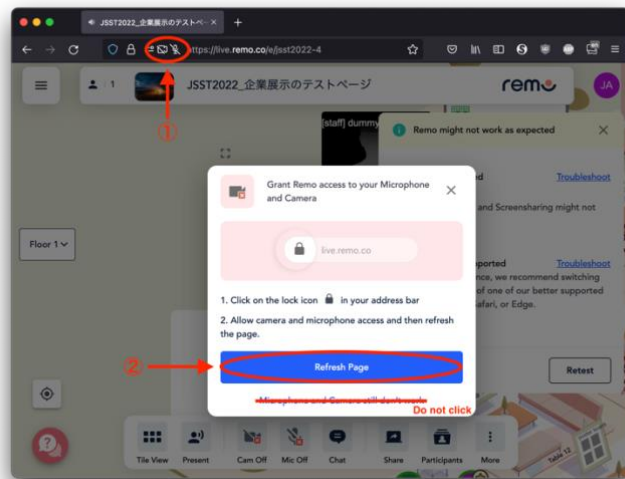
JSST2022_企業展示のテストペー ×

https://live.remo.co/e/jsst2022-4

1

JSST2022_企業展示のテストページ

remo

JA

①

[staff] dummy

Remo might not work as expected

d

Troubleshoot

and Screensharing might not

pported

Troubleshoot

nce, we recommend switching of one of our better supported afari, or Edge.

Floor 1

Grant Remo access to your Microphone and Camera

live.remo.co

1. Click on the lock icon in your address bar

2. Allow camera and microphone access and then refresh the page.

②

Refresh Page

Microphone and Camera still don't work

Do not click

Retest

Tile View

Present

Cam Off

Mic Off

Chat

Share

Participants

More

Table 12